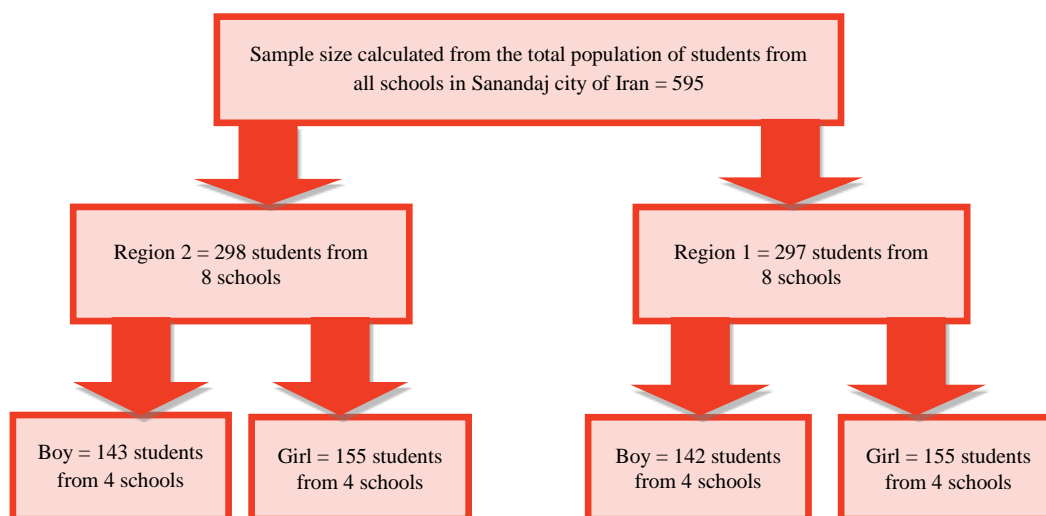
Sample size calculated from the total population of students from all schools in Sanandaj city of Iran = 595

Region 2 = 298 students from 8 schools

Region 1 = 297 students from 8 schools

Boy = 143 students from 4 schools

Girl = 155 students from 4 schools

Boy = 142 students from 4 schools

Girl = 155 students from 4 schools